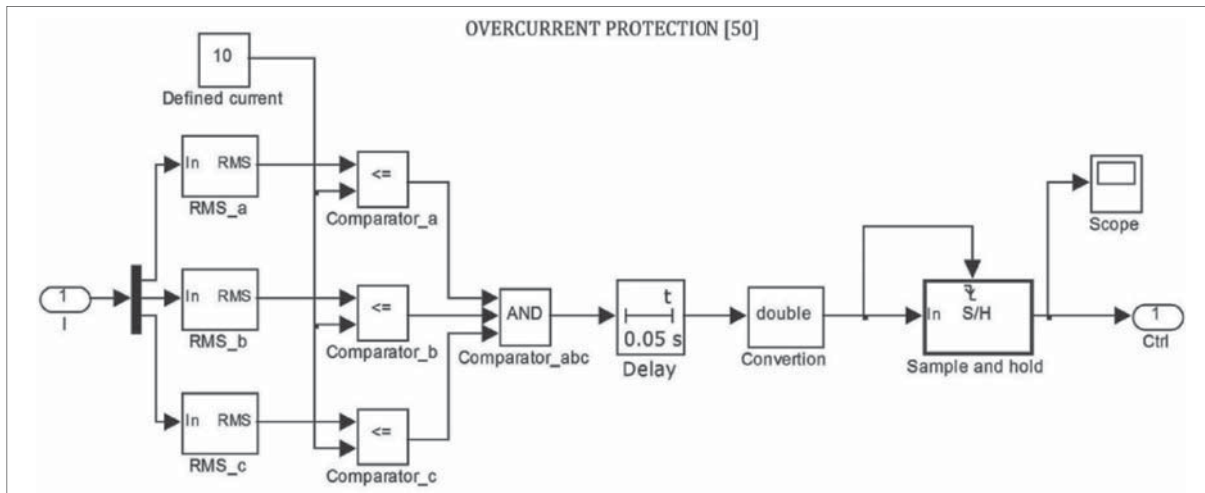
OVERCURRENT PROTECTION [50]

10
Defined current

In RMS
RMS_a

<=
Comparator_a

1
I

In RMS
RMS_b

<=
Comparator_b

AND
Comparator_abc

t
0.05 s
Delay

double
Convertion

In S/H
Sample and hold

Scope

1
Ctrl

In RMS
RMS_c

<=
Comparator_c